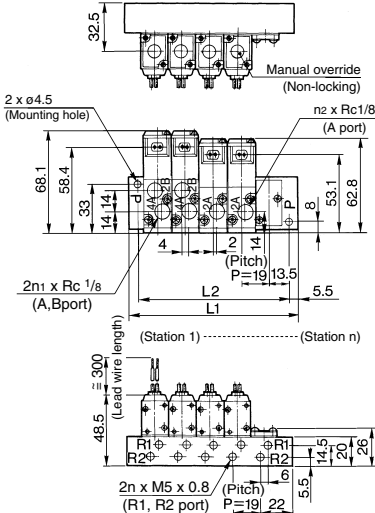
32.5

Manual override
(Non-locking)

2 x ø4.5
(Mounting hole)

n2 x Rc1/8
(A port)

68.1
58.4
33
14
14
d
4A
4B
4A
4B
2A
2A
P
53.1
62.8
8

4
2
14
(Pitch)
P=19
13.5

2n1 x Rc 1/8
(A,Bport)

L2
5.5
L1

(Station 1) ------------- (Station n)

≅ 300
(Lead wire length)

48.5

R1
R2
R1
R2
14.5
20
26
6
5.5

2n x M5 x 0.8
(R1, R2 port)
(Pitch)
P=19
22